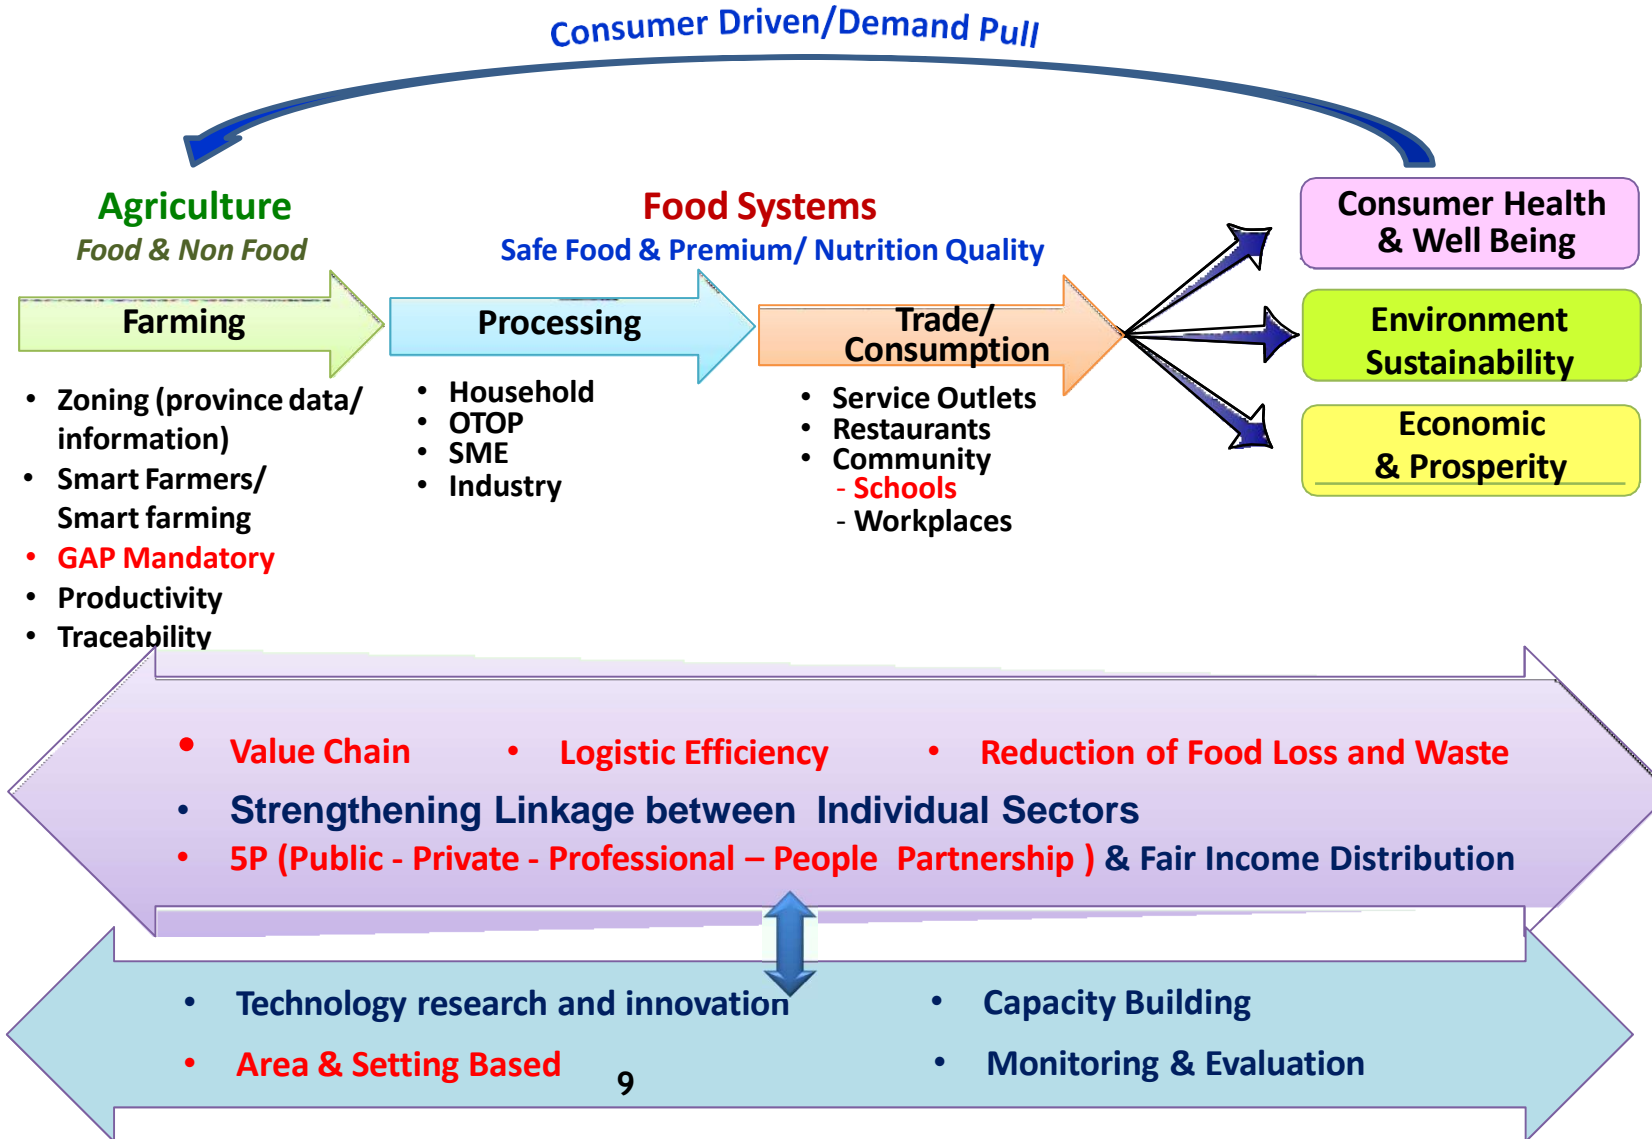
Consumer Driven/Demand Pull

Agriculture
Food & Non Food

Farming

- Zoning (province data/ information)
- Smart Farmers/ Smart farming
- GAP Mandatory
- Productivity
- Traceability

Food Systems
Safe Food & Premium/ Nutrition Quality

Processing

- Household
- OTOP
- SME
- Industry

Trade/ Consumption

- Service Outlets
- Restaurants
- Community
  - Schools
  - Workplaces

Consumer Health & Well Being

Environment Sustainability

Economic & Prosperity

- Value Chain
- Logistic Efficiency
- Reduction of Food Loss and Waste
- Strengthening Linkage between Individual Sectors
- 5P (Public - Private - Professional – People Partnership ) & Fair Income Distribution

- Technology research and innovation
- Capacity Building
- Area & Setting Based
- Monitoring & Evaluation

9